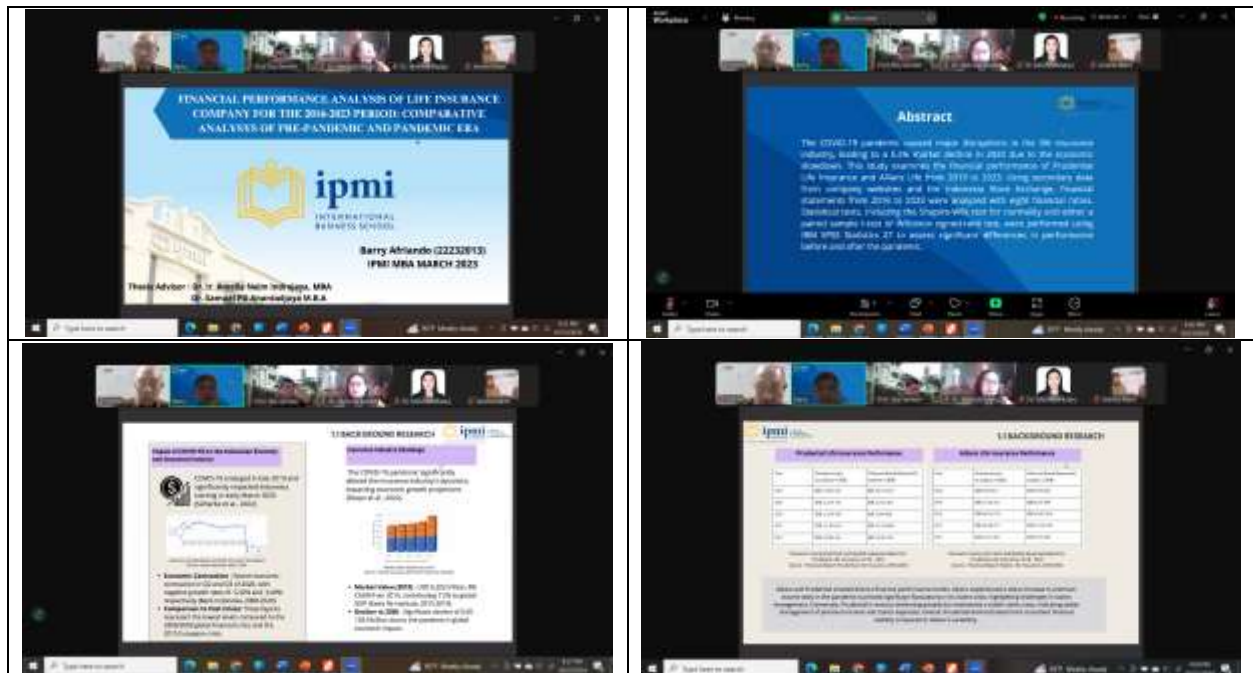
FINANCIAL PERFORMANCE ANALYSIS OF LIFE INSURANCE COMPANY FOR THE 2016-2023 PERIOD: COMPARATIVE ANALYSIS OF PRE-PANDEMIC AND PANDEMIC ERA

ipmi
INTERNATIONAL BUSINESS SCHOOL

Barry Afriando (22232013)
IPMI MBA MARCH 2023

Thesis Advisor : Dr. Ir. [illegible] Indrajaya, MBA
Dr. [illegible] M.B.A

Type here to search

Abstract

The COVID-19 pandemic caused major disruptions in the life insurance industry, leading to a 5.3% market decline in 2020 due to the economic slowdown. This study examines the financial performance of Prudential Life Insurance and Allianz Life from 2016 to 2023. Using secondary data from company websites and the Indonesia Stock Exchange, financial statements from 2016 to 2023 were analyzed with eight financial ratios. Statistical tests, including the Shapiro-Wilk test for normality and either a paired sample t-test or Wilcoxon signed-rank test, were performed using IBM SPSS Statistics 27 to assess significant differences in performance before and after the pandemic.

1.1 BACKGROUND RESEARCH

ipmi

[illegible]

COVID-19 emerged in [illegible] and significantly impacted Indonesia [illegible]

Economic Contraction: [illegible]
Comparison to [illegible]

The COVID-19 pandemic significantly affected the insurance industry in Indonesia, impacting economic growth projections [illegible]

Market Value (2019): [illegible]
Decline in 2020: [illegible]

Type here to search

ipmi

1.1 BACKGROUND RESEARCH

Prudential Life Insurance Performance

Allianz Life Insurance Performance

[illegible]

Type here to search